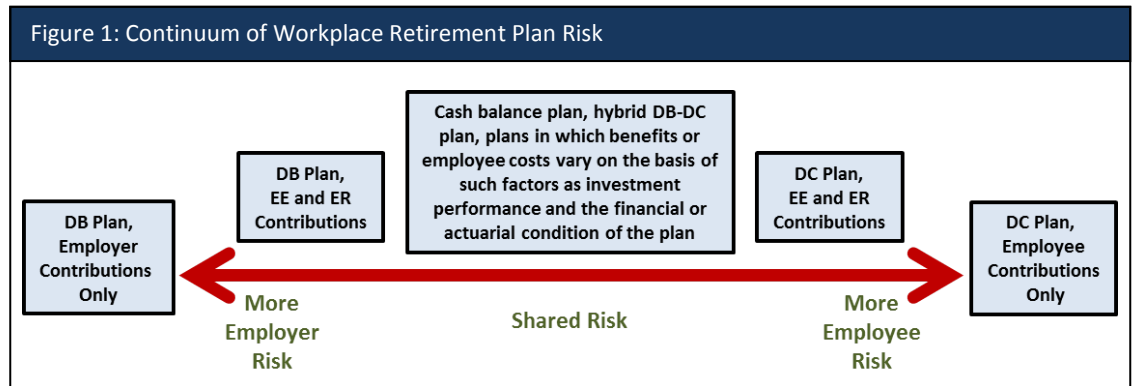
Figure 1: Continuum of Workplace Retirement Plan Risk

DB Plan, Employer Contributions Only

DB Plan, EE and ER Contributions

Cash balance plan, hybrid DB-DC plan, plans in which benefits or employee costs vary on the basis of such factors as investment performance and the financial or actuarial condition of the plan

DC Plan, EE and ER Contributions

DC Plan, Employee Contributions Only

More Employer Risk

Shared Risk

More Employee Risk